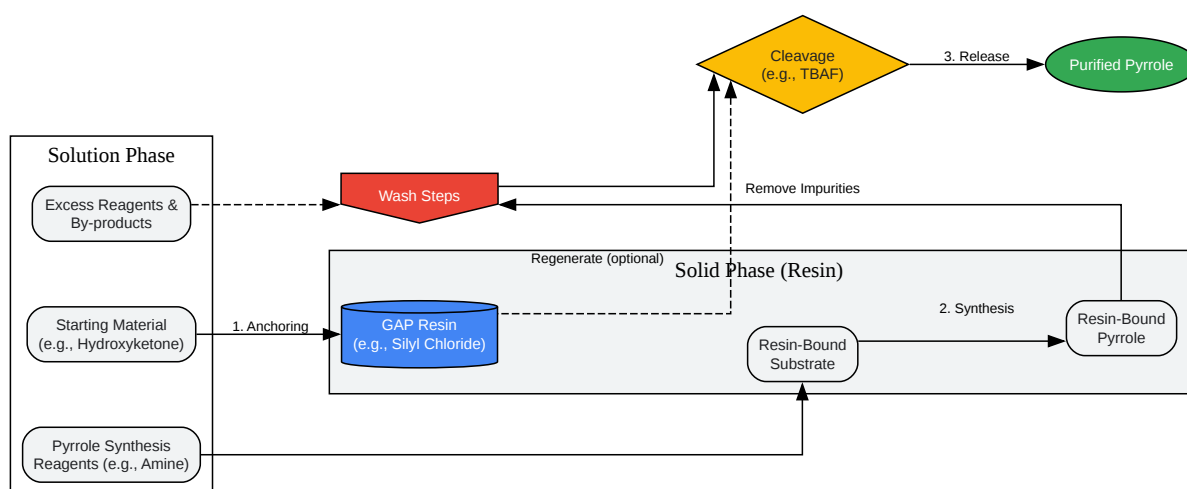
Cleavage
(e.g., TBAF)

3. Release

Purified Pyrrole

Solution Phase

Excess Reagents &
By-products

Wash Steps

Remove Impurities

Regenerate (optional)

Solid Phase (Resin)

Starting Material
(e.g., Hydroxyketone)

1. Anchoring

GAP Resin
(e.g., Silyl Chloride)

2. Synthesis

Resin-Bound
Substrate

Resin-Bound
Pyrrole

Pyrrole Synthesis
Reagents (e.g., Amine)